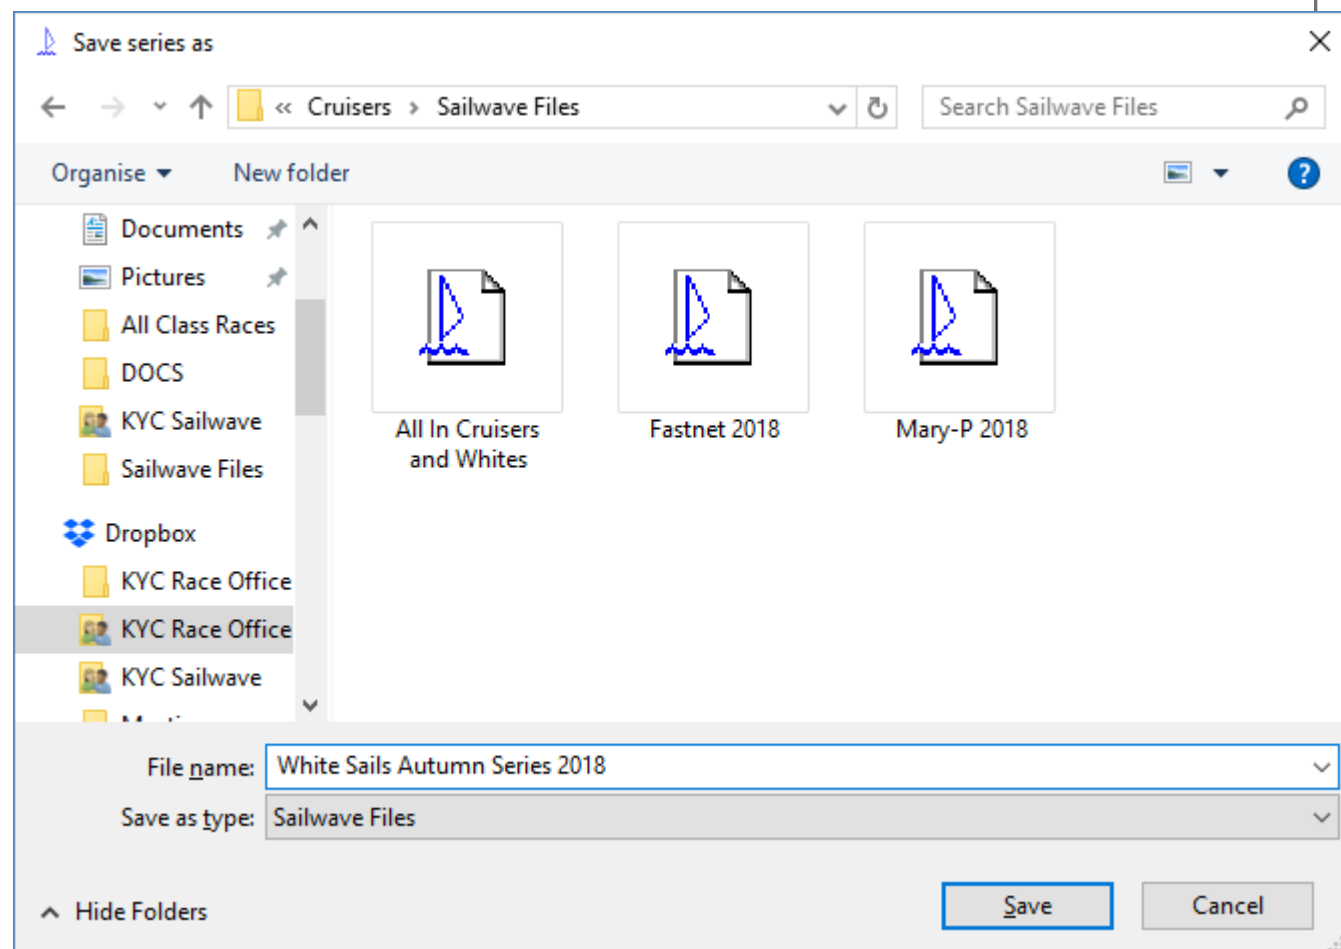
Save series as

« Cruisers › Sailwave Files

Search Sailwave Files

Organise ▾ New folder

Documents
Pictures
All Class Races
DOCS
KYC Sailwave
Sailwave Files
Dropbox
KYC Race Office
KYC Race Office
KYC Sailwave
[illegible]

All In Cruisers and Whites
Fastnet 2018
Mary-P 2018

File name: White Sails Autumn Series 2018
Save as type: Sailwave Files

Hide Folders

Save
Cancel